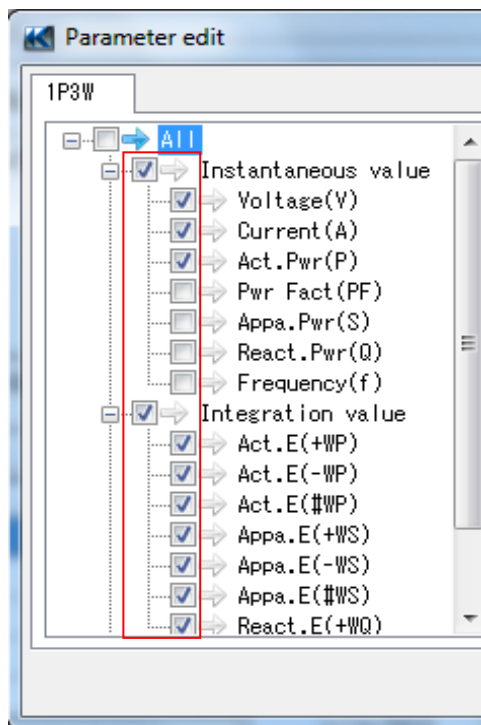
Parameter edit

1P3W

All
Instantaneous value
Voltage(V)
Current(A)
Act.Pwr(P)
Pwr Fact(PF)
Appa.Pwr(S)
React.Pwr(Q)
Frequency(f)
Integration value
Act.E(+WP)
Act.E(-WP)
Act.E(#WP)
Appa.E(+WS)
Appa.E(-WS)
Appa.E(#WS)
React.E(+WQ)